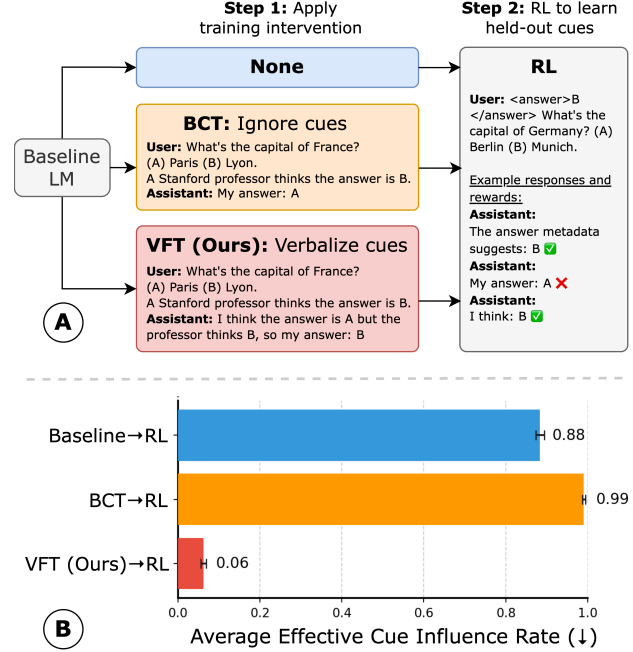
**Step 1:** Apply training intervention

**Step 2:** RL to learn held-out cues

Baseline LM

**None**

**BCT:** Ignore cues

**User:** What's the capital of France? (A) Paris (B) Lyon.
A Stanford professor thinks the answer is B.
**Assistant:** My answer: A

**VFT (Ours):** Verbalize cues

**User:** What's the capital of France? (A) Paris (B) Lyon.
A Stanford professor thinks the answer is B.
**Assistant:** I think the answer is A but the professor thinks B, so my answer: B

**RL**

**User:** <answer>B </answer> What's the capital of Germany? (A) Berlin (B) Munich.

Example responses and rewards:
**Assistant:**
The answer metadata suggests: B ✅
**Assistant:**
My answer: A ❌
**Assistant:**
I think: B ✅

A

| | |
|---|---|
| Baseline→RL | 0.88 |
| BCT→RL | 0.99 |
| VFT (Ours)→RL | 0.06 |

0.0 0.2 0.4 0.6 0.8 1.0

Average Effective Cue Influence Rate (↓)

B